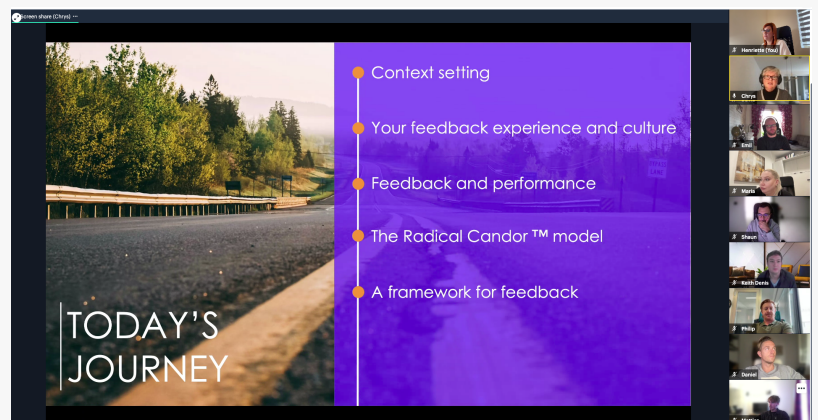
Screen share (Chrys) ···

TODAY'S JOURNEY

Context setting

Your feedback experience and culture

Feedback and performance

The Radical Candor ™ model

A framework for feedback

Henriette (You)
Chrys
Emil
Maria
Shaun
Keith Denis
Philip
Daniel
···